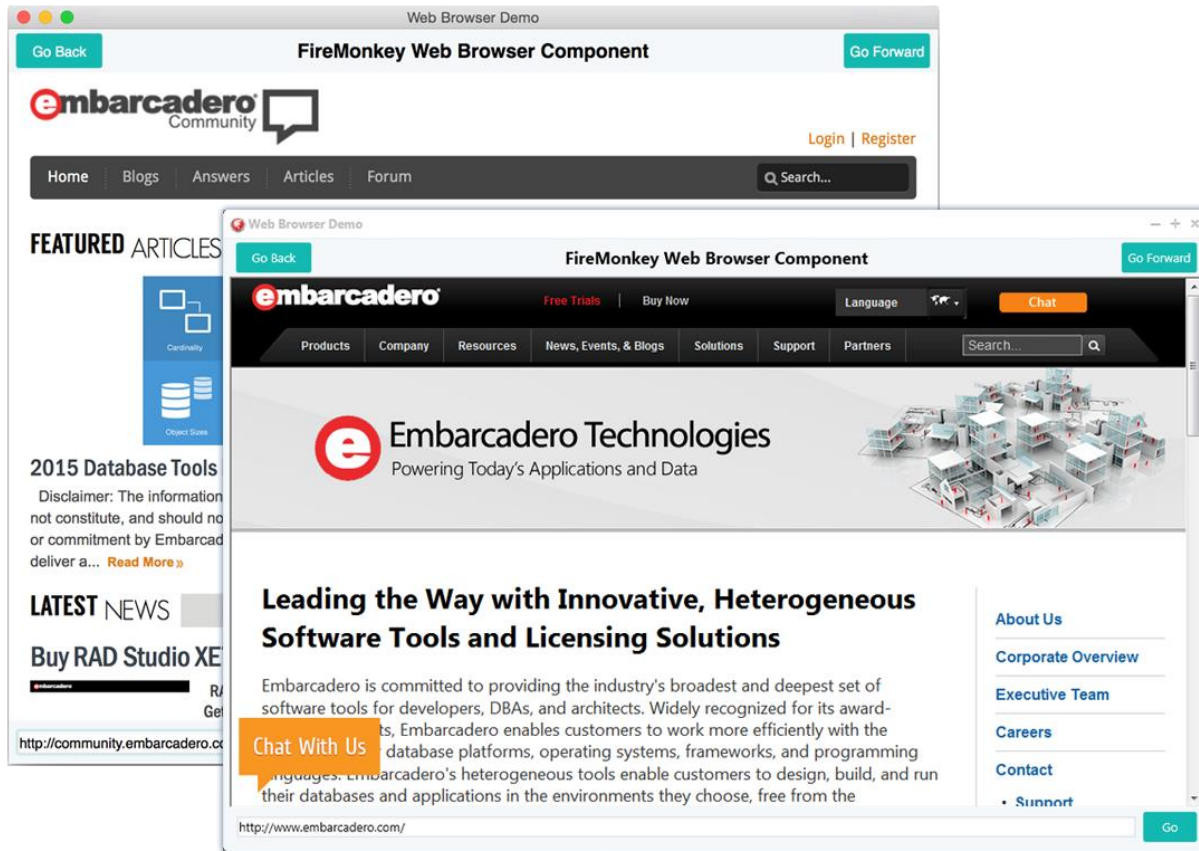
Web Browser Demo

Go Back

FireMonkey Web Browser Component

Go Forward

embarcadero Community

Login | Register

Home Blogs Answers Articles Forum

Search...

FEATURED ARTICLES

Cardinality

Object Sizes

2015 Database Tools

Disclaimer: The information not constitute, and should no or commitment by Embarcad deliver a... Read More »

LATEST NEWS

Buy RAD Studio XE

embarcadero

RA

Get

http://community.embarcadero.co

Web Browser Demo

Go Back

FireMonkey Web Browser Component

Go Forward

embarcadero

Free Trials | Buy Now

Language

Chat

Products Company Resources News, Events, & Blogs Solutions Support Partners

Search...

Embarcadero Technologies
Powering Today's Applications and Data

Leading the Way with Innovative, Heterogeneous Software Tools and Licensing Solutions

Embarcadero is committed to providing the industry's broadest and deepest set of software tools for developers, DBAs, and architects. Widely recognized for its award-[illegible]ts, Embarcadero enables customers to work more efficiently with the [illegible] database platforms, operating systems, frameworks, and programming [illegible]nguages. Embarcadero's heterogeneous tools enable customers to design, build, and run their databases and applications in the environments they choose, free from the

Chat With Us

About Us
Corporate Overview
Executive Team
Careers
Contact
• Support

http://www.embarcadero.com/

Go